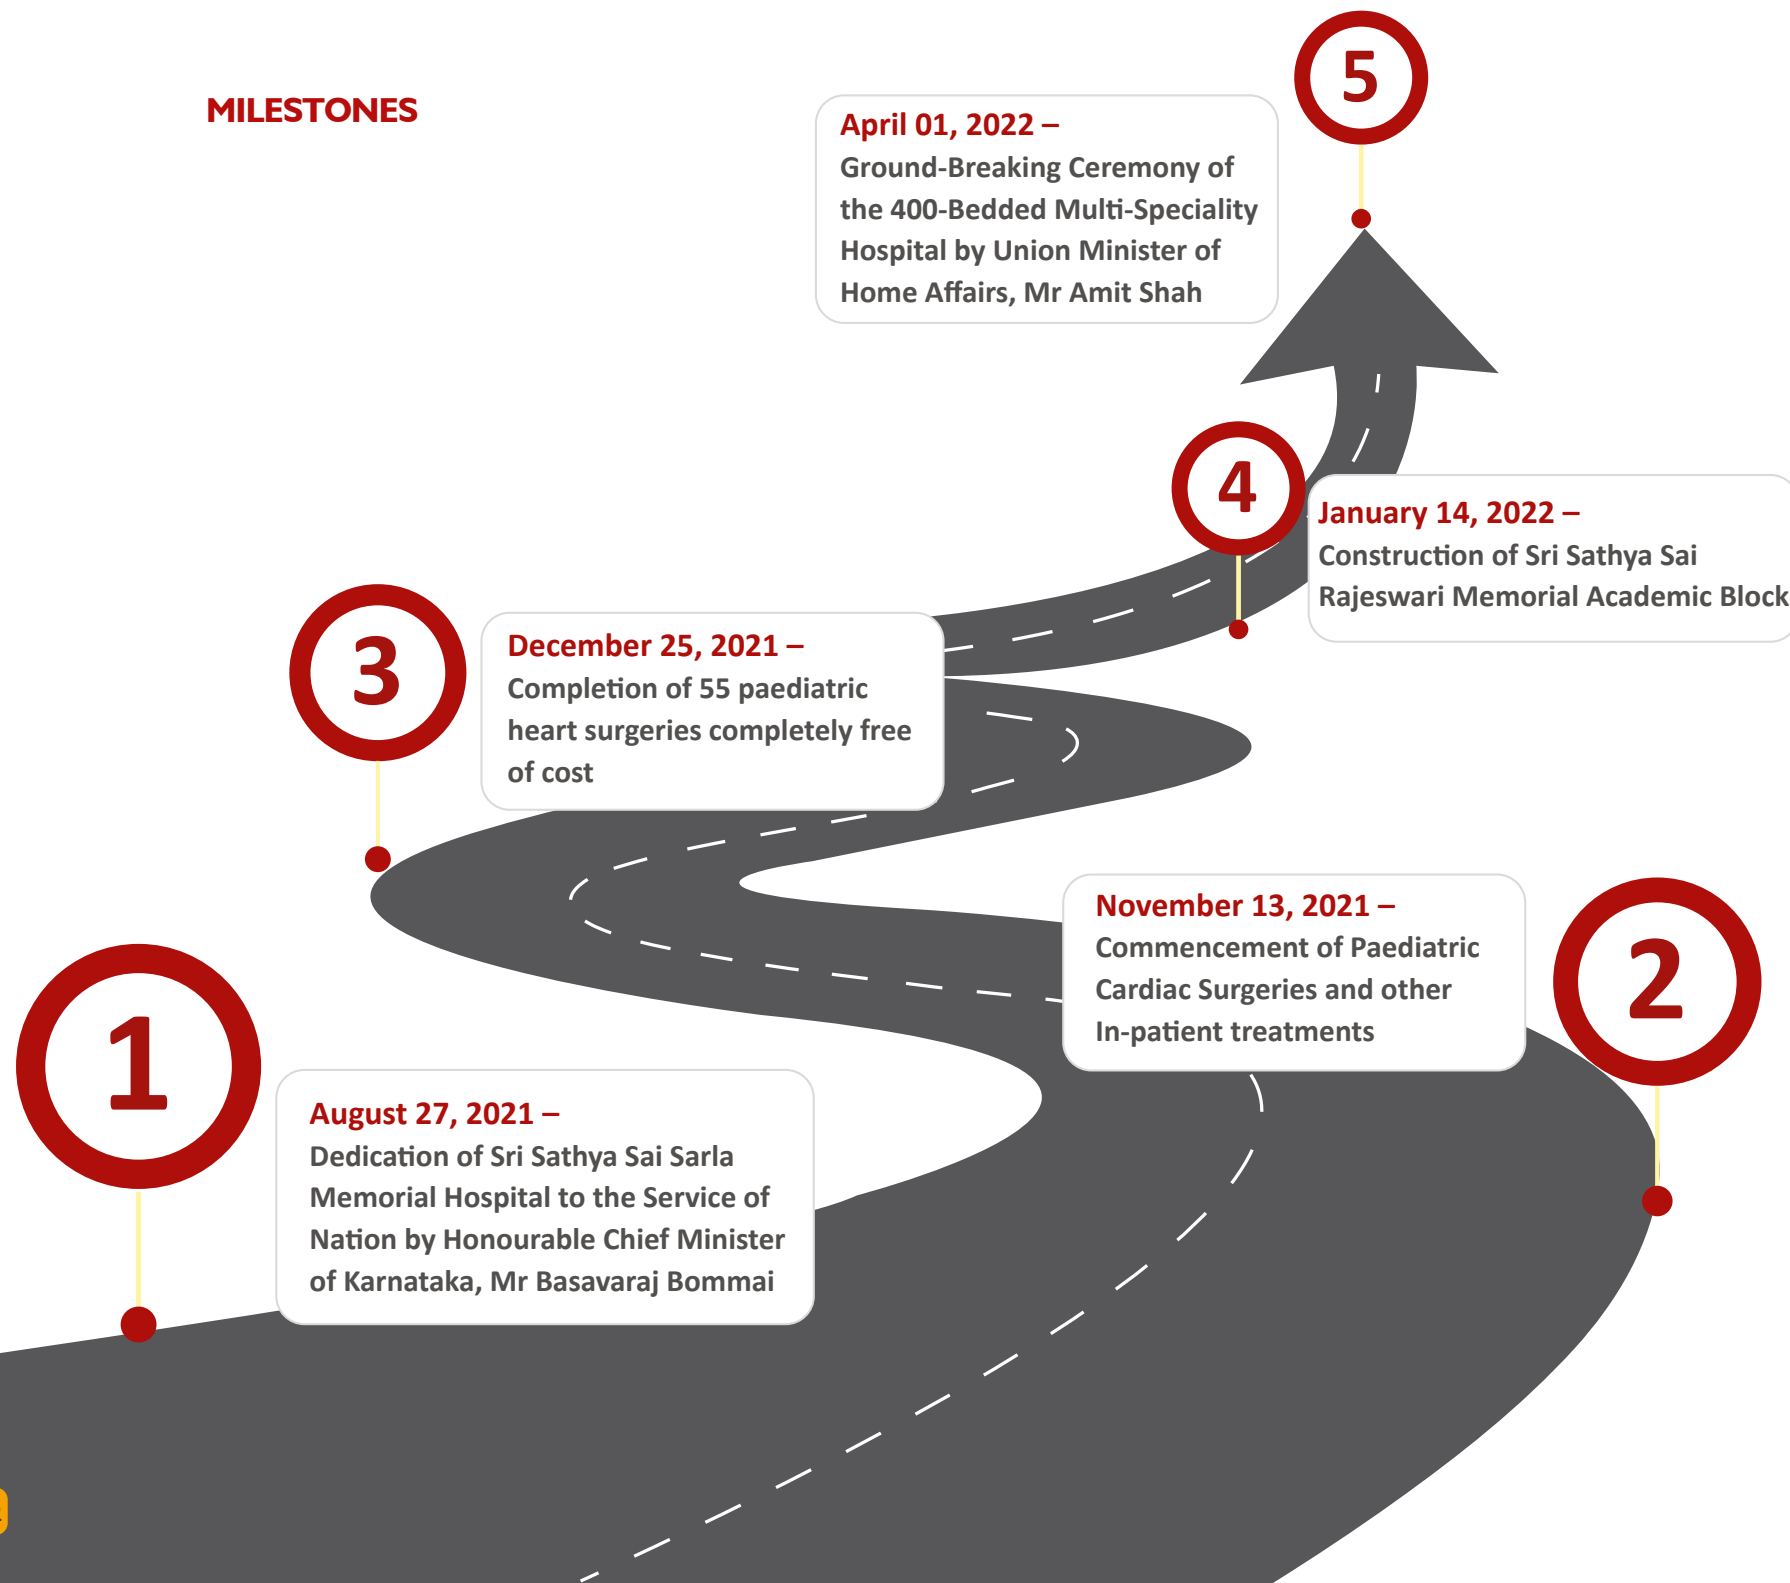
MILESTONES

5

April 01, 2022 –
Ground-Breaking Ceremony of the 400-Bedded Multi-Speciality Hospital by Union Minister of Home Affairs, Mr Amit Shah

4

January 14, 2022 –
Construction of Sri Sathya Sai Rajeswari Memorial Academic Block

3

December 25, 2021 –
Completion of 55 paediatric heart surgeries completely free of cost

November 13, 2021 –
Commencement of Paediatric Cardiac Surgeries and other In-patient treatments

2

1

August 27, 2021 –
Dedication of Sri Sathya Sai Sarla Memorial Hospital to the Service of Nation by Honourable Chief Minister of Karnataka, Mr Basavaraj Bommai